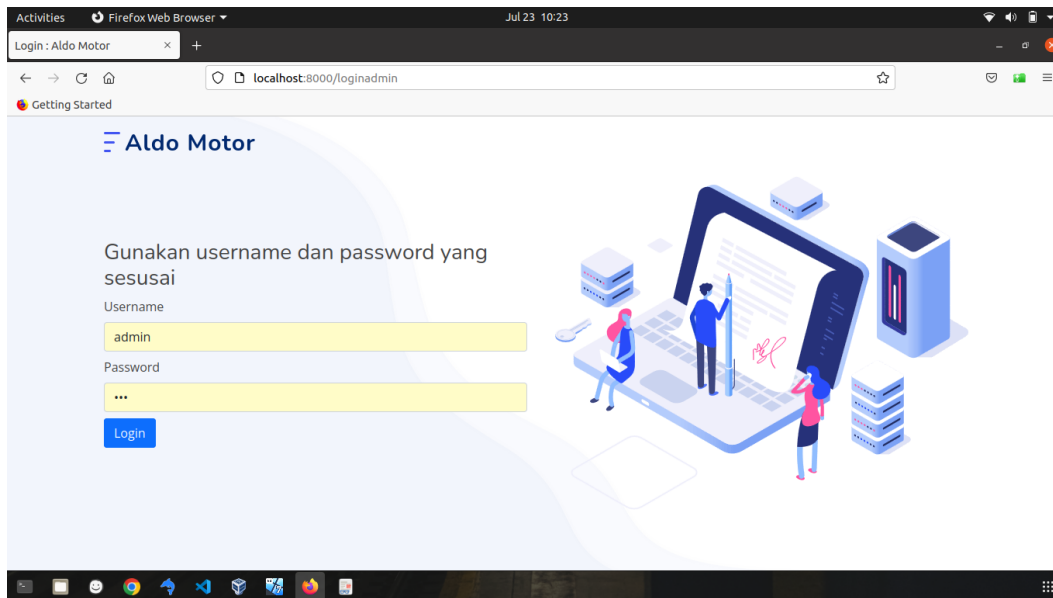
Activities Firefox Web Browser Jul 23 10:23

Login : Aldo Motor ×

localhost:8000/loginadmin

Getting Started

Aldo Motor

Gunakan username dan password yang sesusai

Username

admin

Password

•••

Login